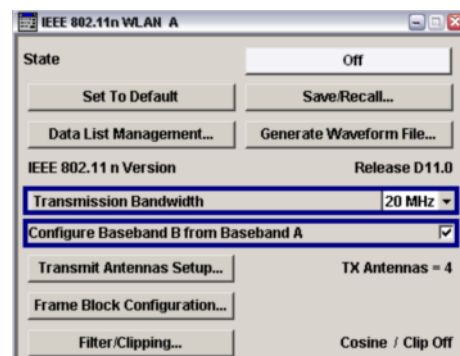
IEEE 802.11n WLAN A

State

Off

Set To Default

Save/Recall...

Data List Management...

Generate Waveform File...

IEEE 802.11 n Version

Release D11.0

Transmission Bandwidth

20 MHz

Configure Baseband B from Baseband A

Transmit Antennas Setup...

TX Antennas = 4

Frame Block Configuration...

Filter/Clipping...

Cosine / Clip Off